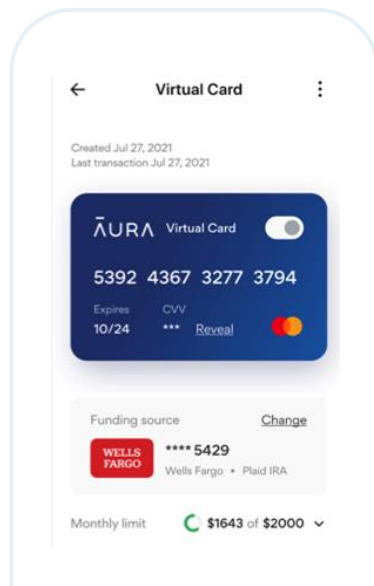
← Virtual Card ⋮

Created Jul 27, 2021
Last transaction Jul 27, 2021

ĀURA Virtual Card

5392 4367 3277 3794

Expires
10/24

CVV
*** Reveal

Funding source Change

WELLS FARGO

**** 5429
Wells Fargo • Plaid IRA

Monthly limit $1643 of $2000